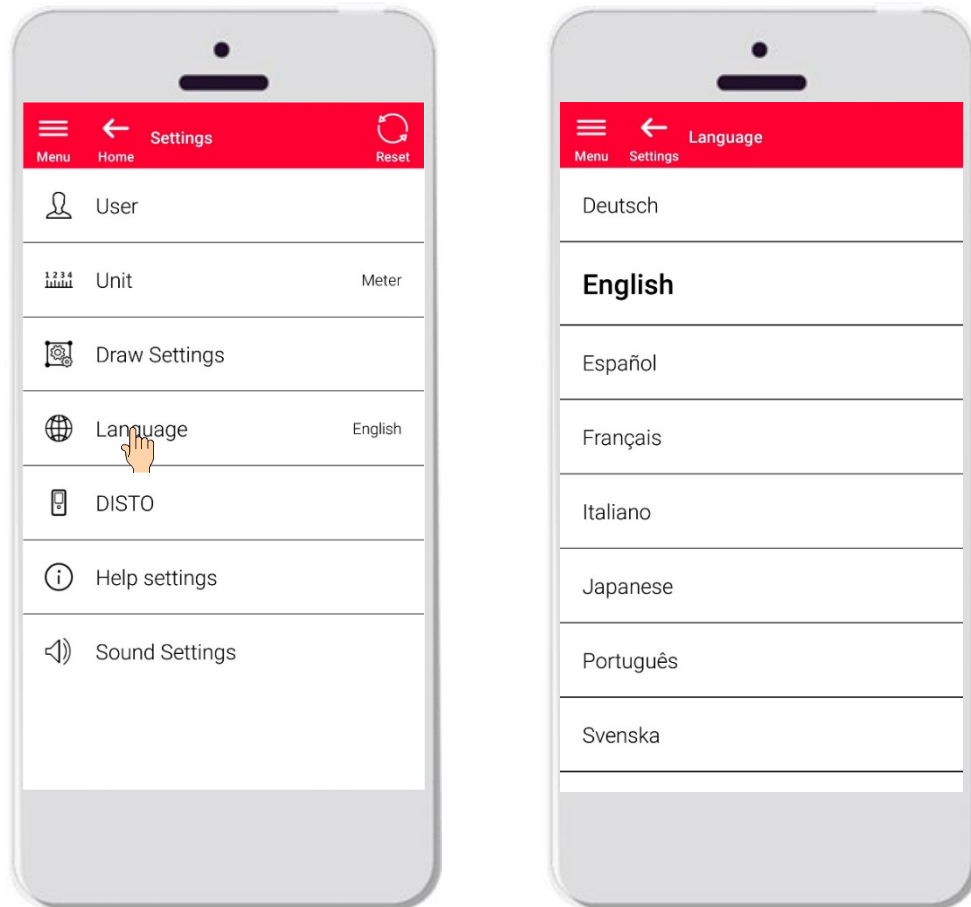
Menu
Home
Settings
Reset

User

1234 Unit Meter

Draw Settings

Language English

DISTO

Help settings

Sound Settings

Menu
Settings
Language

Deutsch

English

Español

Français

Italiano

Japanese

Português

Svenska